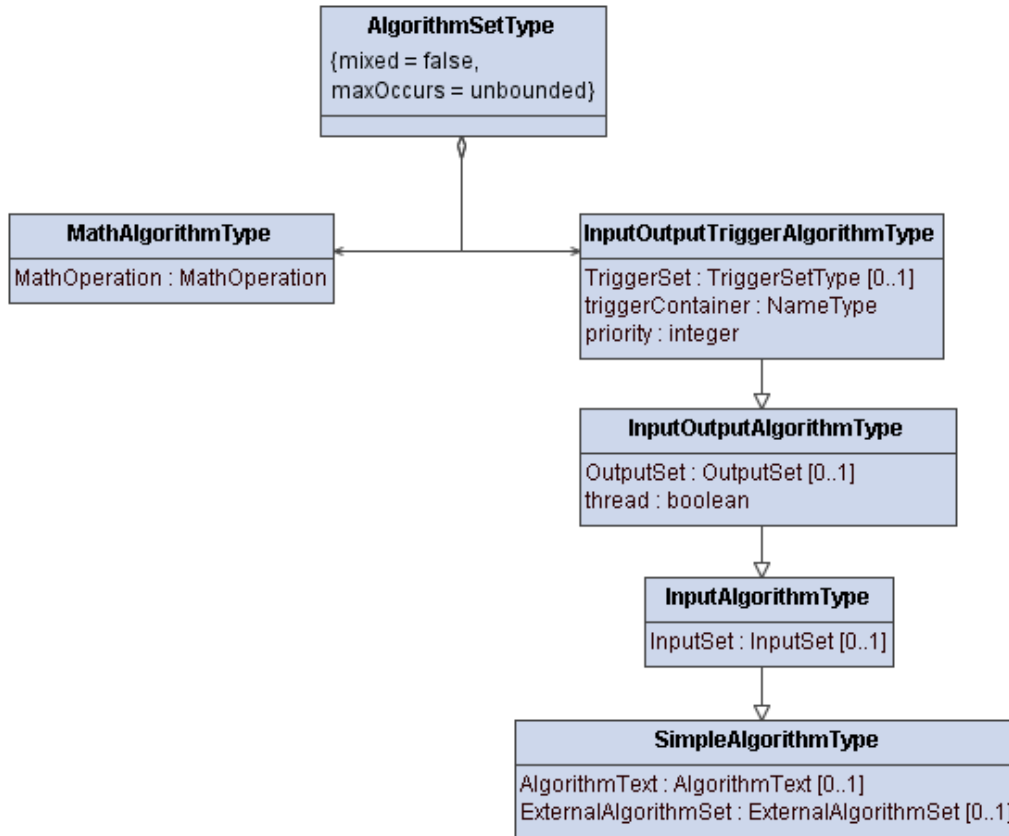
AlgorithmSetType
{mixed = false,
maxOccurs = unbounded}

MathAlgorithmType
MathOperation : MathOperation

InputOutputTriggerAlgorithmType
TriggerSet : TriggerSetType [0..1]
triggerContainer : NameType
priority : integer

InputOutputAlgorithmType
OutputSet : OutputSet [0..1]
thread : boolean

InputAlgorithmType
InputSet : InputSet [0..1]

SimpleAlgorithmType
AlgorithmText : AlgorithmText [0..1]
ExternalAlgorithmSet : ExternalAlgorithmSet [0..1]